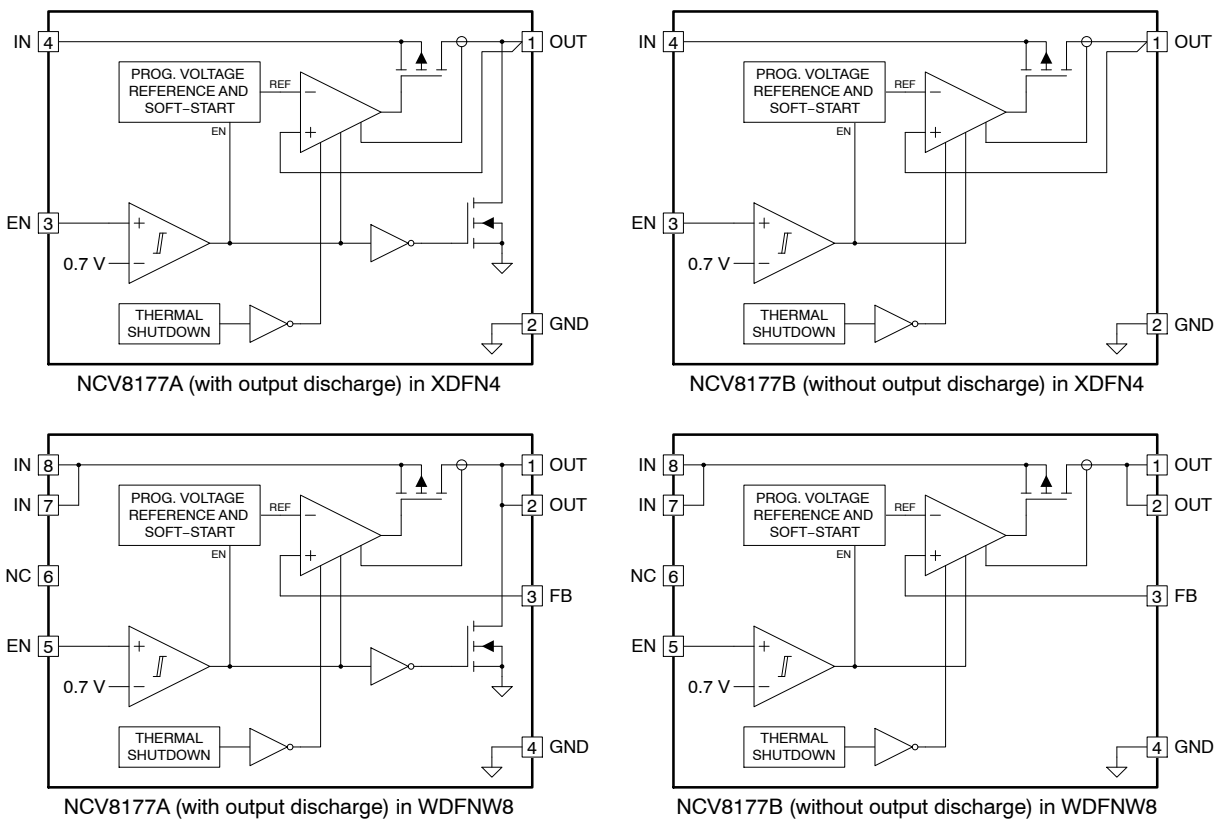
IN 4
PROG. VOLTAGE REFERENCE AND SOFT−START
REF
EN
1 OUT
EN 3
0.7 V
THERMAL SHUTDOWN
2 GND
NCV8177A (with output discharge) in XDFN4

IN 4
PROG. VOLTAGE REFERENCE AND SOFT−START
REF
EN
1 OUT
EN 3
0.7 V
THERMAL SHUTDOWN
2 GND
NCV8177B (without output discharge) in XDFN4

IN 8
IN 7
PROG. VOLTAGE REFERENCE AND SOFT−START
REF
EN
1 OUT
2 OUT
NC 6
3 FB
EN 5
0.7 V
THERMAL SHUTDOWN
4 GND
NCV8177A (with output discharge) in WDFNW8

IN 8
IN 7
PROG. VOLTAGE REFERENCE AND SOFT−START
REF
EN
1 OUT
2 OUT
NC 6
3 FB
EN 5
0.7 V
THERMAL SHUTDOWN
4 GND
NCV8177B (without output discharge) in WDFNW8